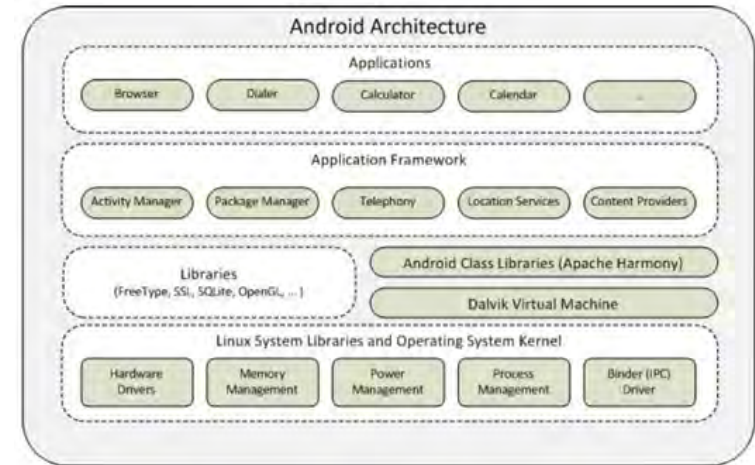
Android Architecture

Applications

Browser

Dialer

Calculator

Calendar

...

Application Framework

Activity Manager

Package Manager

Telephony

Location Services

Content Providers

Libraries
(FreeType, SSL, SQLite, OpenGL, ...)

Android Class Libraries (Apache Harmony)

Dalvik Virtual Machine

Linux System Libraries and Operating System Kernel

Hardware Drivers

Memory Management

Power Management

Process Management

Binder (IPC) Driver